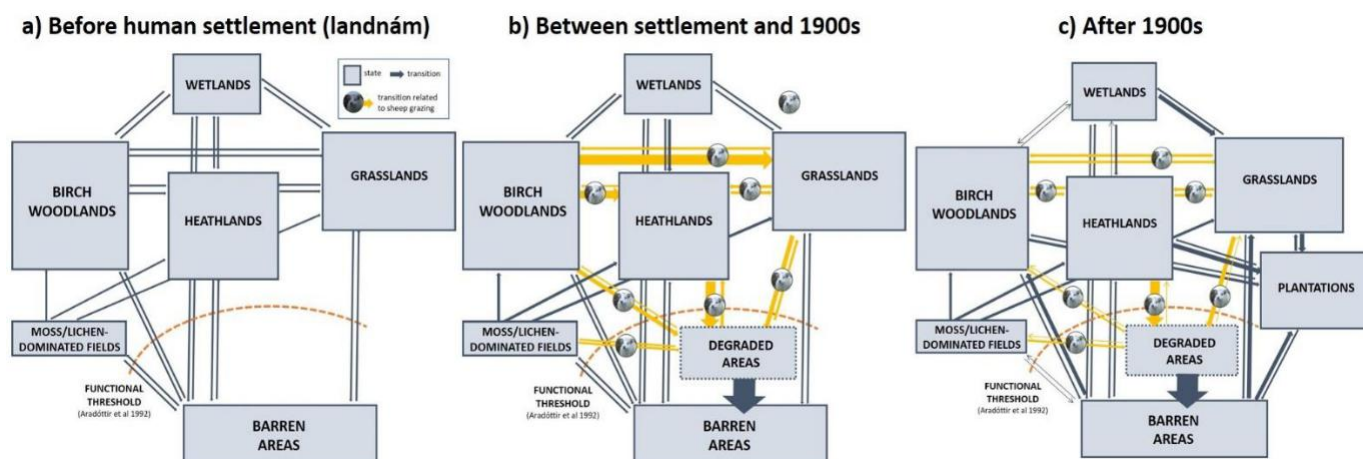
a) Before human settlement (landnám)

state
transition
transition related to sheep grazing

WETLANDS

BIRCH WOODLANDS

HEATHLANDS

GRASSLANDS

MOSS/LICHEN-DOMINATED FIELDS

FUNCTIONAL THRESHOLD (Aradóttir et al 1992)

BARREN AREAS

b) Between settlement and 1900s

WETLANDS

BIRCH WOODLANDS

HEATHLANDS

GRASSLANDS

MOSS/LICHEN-DOMINATED FIELDS

DEGRADED AREAS

FUNCTIONAL THRESHOLD (Aradóttir et al 1992)

BARREN AREAS

c) After 1900s

WETLANDS

BIRCH WOODLANDS

HEATHLANDS

GRASSLANDS

PLANTATIONS

MOSS/LICHEN-DOMINATED FIELDS

DEGRADED AREAS

FUNCTIONAL THRESHOLD (Aradóttir et al 1992)

BARREN AREAS